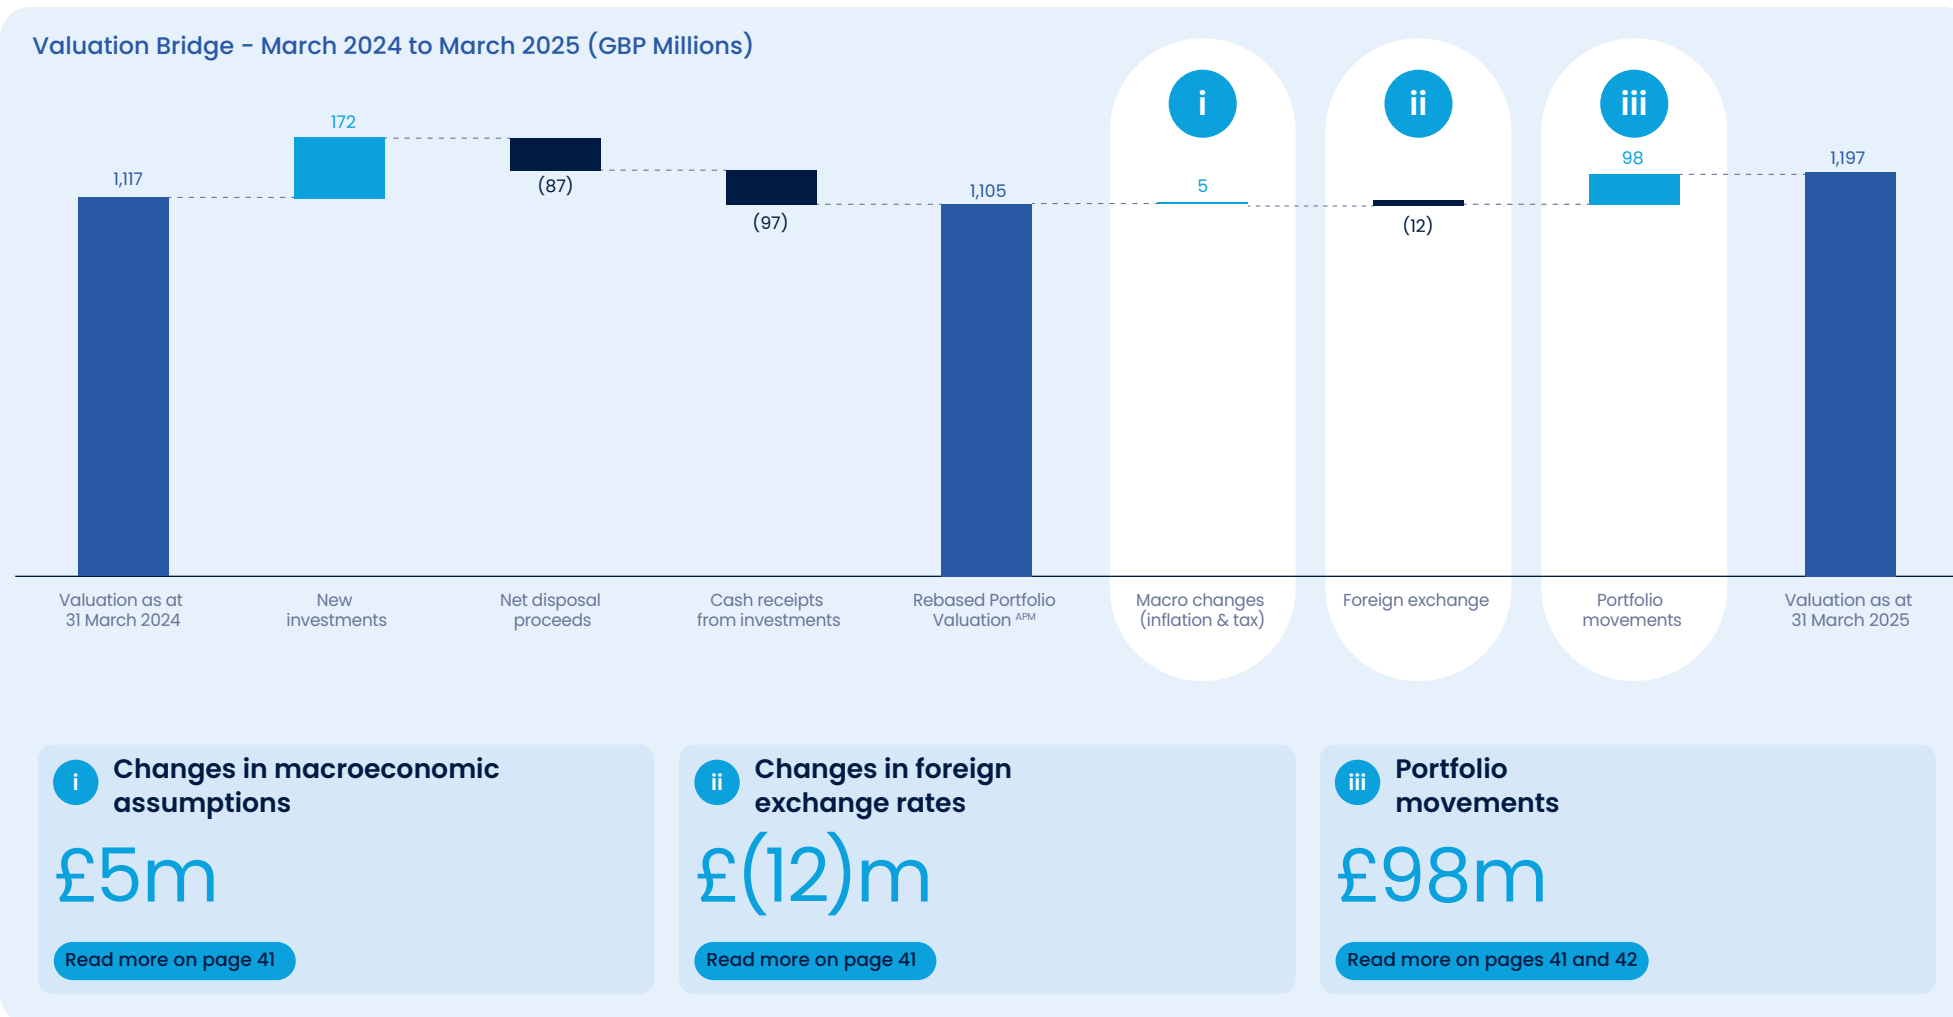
Valuation Bridge - March 2024 to March 2025 (GBP Millions)

i ii iii

1,117
172
(87)
(97)
1,105
5
(12)
98
1,197

Valuation as at 31 March 2024
New investments
Net disposal proceeds
Cash receipts from investments
Rebased Portfolio Valuation APM
Macro changes (inflation & tax)
Foreign exchange
Portfolio movements
Valuation as at 31 March 2025

i Changes in macroeconomic assumptions

£5m

Read more on page 41

ii Changes in foreign exchange rates

£(12)m

Read more on page 41

iii Portfolio movements

£98m

Read more on pages 41 and 42